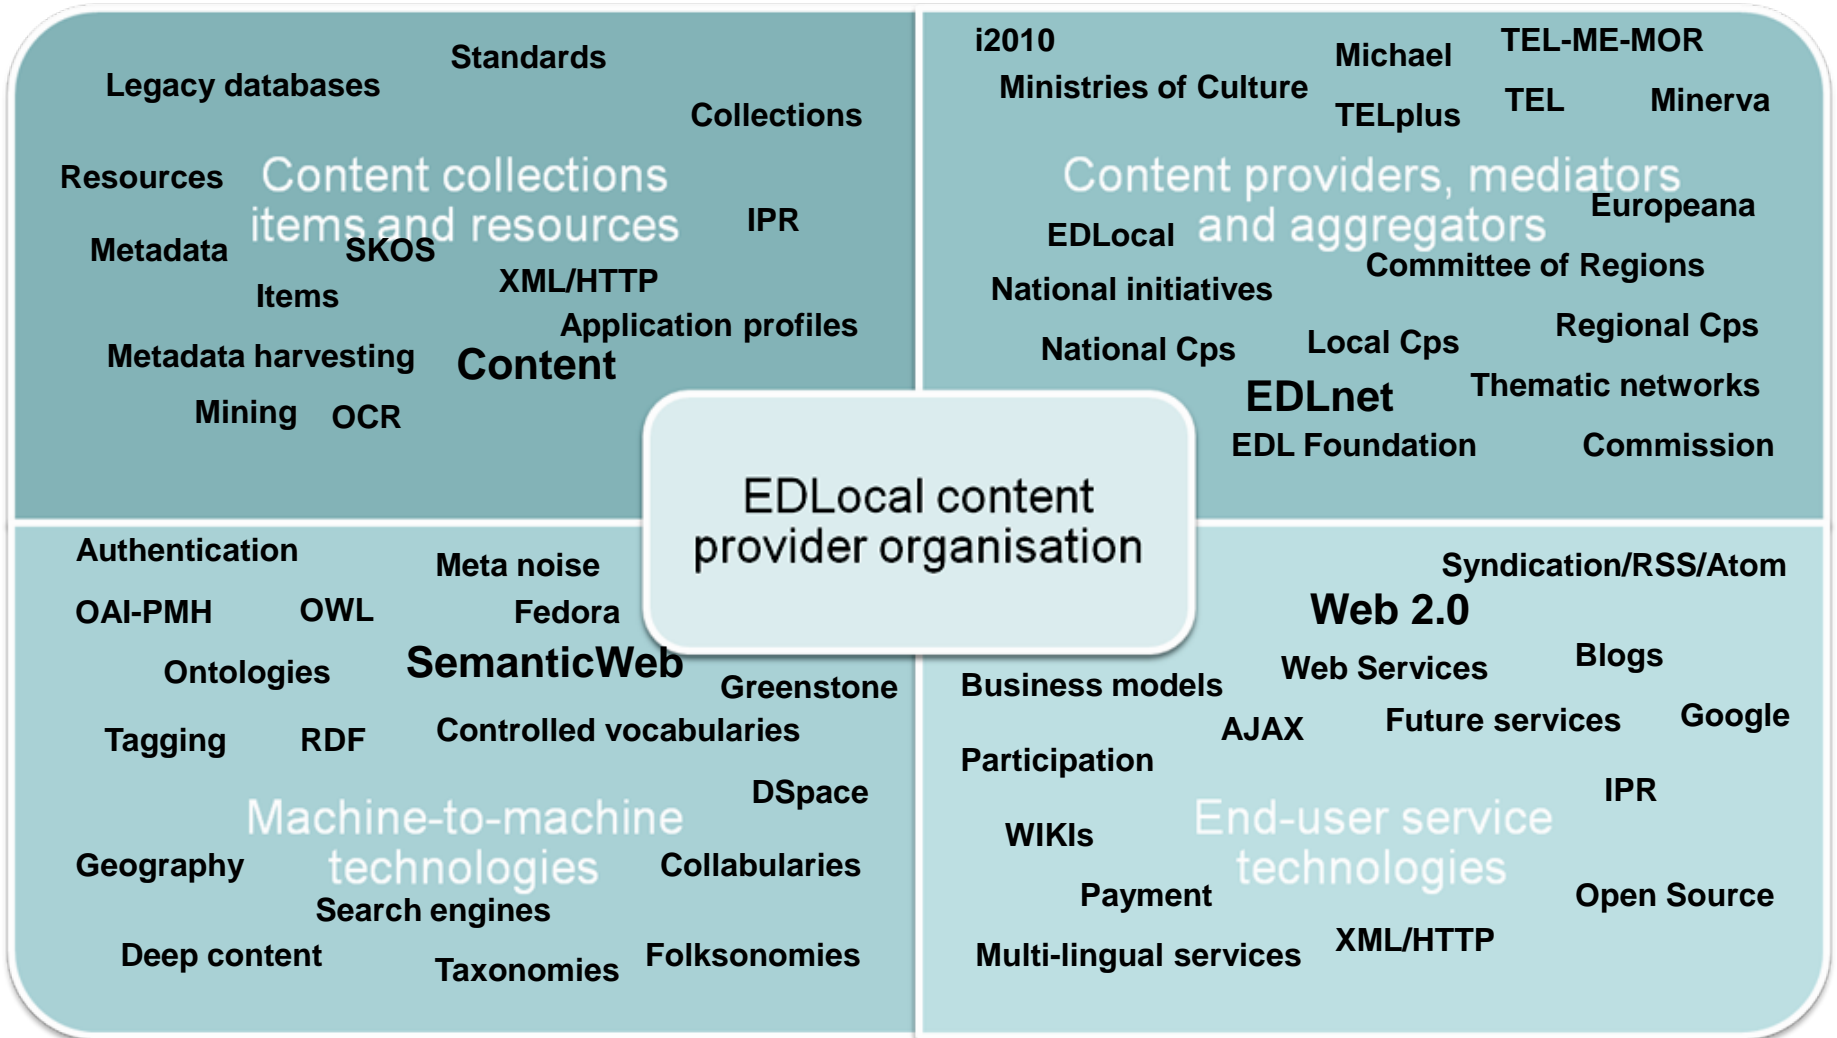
Standards
Legacy databases
Collections
Resources
Content collections items and resources
IPR
Metadata
SKOS
Items
XML/HTTP
Application profiles
Metadata harvesting
Content
Mining
OCR

i2010
Michael
TEL-ME-MOR
Ministries of Culture
TELplus
TEL
Minerva
Content providers, mediators and aggregators
Europeana
EDLocal
Committee of Regions
National initiatives
Regional Cps
National Cps
Local Cps
EDLnet
Thematic networks
EDL Foundation
Commission

EDLocal content provider organisation

Authentication
Meta noise
OAI-PMH
OWL
Fedora
Ontologies
SemanticWeb
Greenstone
Tagging
RDF
Controlled vocabularies
DSpace
Machine-to-machine technologies
Geography
Collabularies
Search engines
Deep content
Taxonomies
Folksonomies

Syndication/RSS/Atom
Web 2.0
Blogs
Business models
Web Services
AJAX
Future services
Google
Participation
IPR
WIKIs
End-user service technologies
Payment
Open Source
XML/HTTP
Multi-lingual services